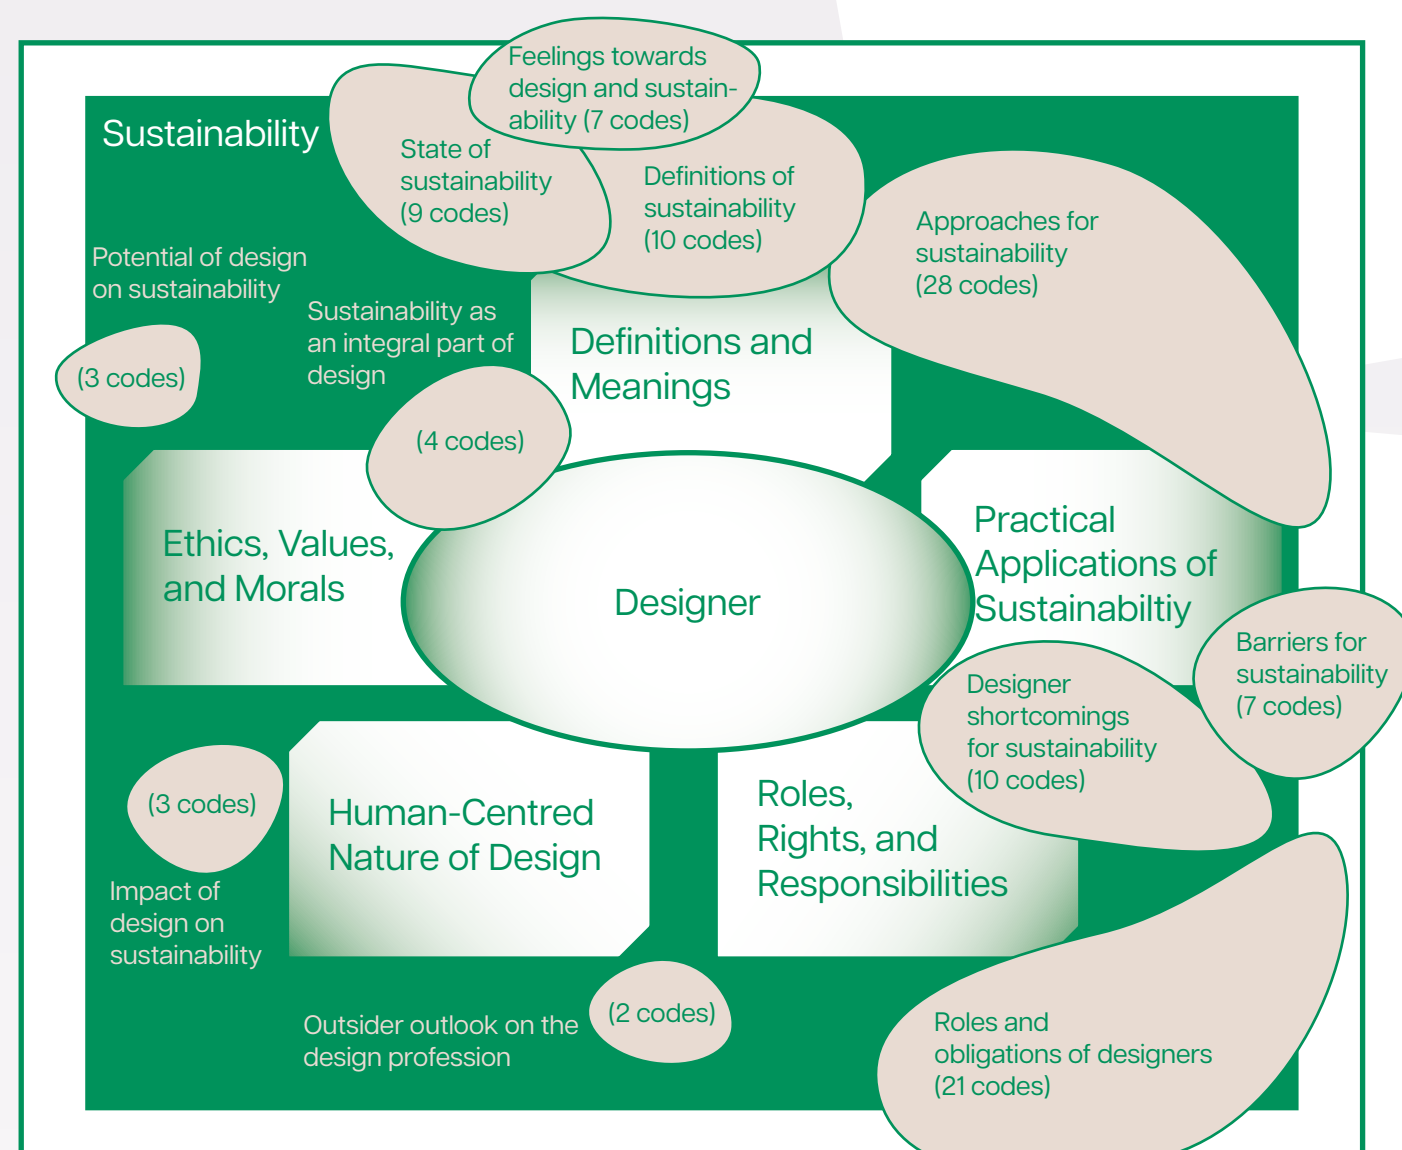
Sustainability

Feelings towards design and sustainability (7 codes)

State of sustainability (9 codes)

Definitions of sustainability (10 codes)

Approaches for sustainability (28 codes)

Potential of design on sustainability

(3 codes)

Sustainability as an integral part of design

(4 codes)

Definitions and Meanings

Ethics, Values, and Morals

Designer

Practical Applications of Sustainabiltiy

Barriers for sustainability (7 codes)

Designer shortcomings for sustainability (10 codes)

(3 codes)

Impact of design on sustainability

Human-Centred Nature of Design

Roles, Rights, and Responsibilities

Outsider outlook on the design profession

(2 codes)

Roles and obligations of designers (21 codes)